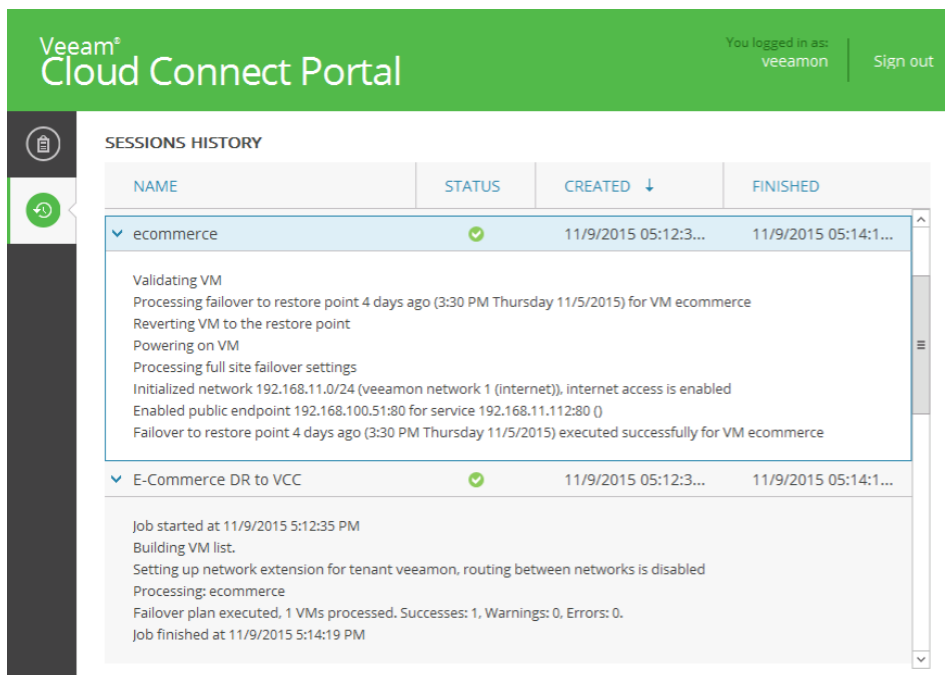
Veeam®
Cloud Connect Portal

You logged in as:
veeamon

Sign out

SESSIONS HISTORY

| NAME | STATUS | CREATED ↓ | FINISHED |
|---|---|---|---|
| ecommerce | | 11/9/2015 05:12:3... | 11/9/2015 05:14:1... |

Validating VM
Processing failover to restore point 4 days ago (3:30 PM Thursday 11/5/2015) for VM ecommerce
Reverting VM to the restore point
Powering on VM
Processing full site failover settings
Initialized network 192.168.11.0/24 (veeamon network 1 (internet)), internet access is enabled
Enabled public endpoint 192.168.100.51:80 for service 192.168.11.112:80 ()
Failover to restore point 4 days ago (3:30 PM Thursday 11/5/2015) executed successfully for VM ecommerce

| E-Commerce DR to VCC | | 11/9/2015 05:12:3... | 11/9/2015 05:14:1... |
|---|---|---|---|

Job started at 11/9/2015 5:12:35 PM
Building VM list.
Setting up network extension for tenant veeamon, routing between networks is disabled
Processing: ecommerce
Failover plan executed, 1 VMs processed. Successes: 1, Warnings: 0, Errors: 0.
Job finished at 11/9/2015 5:14:19 PM